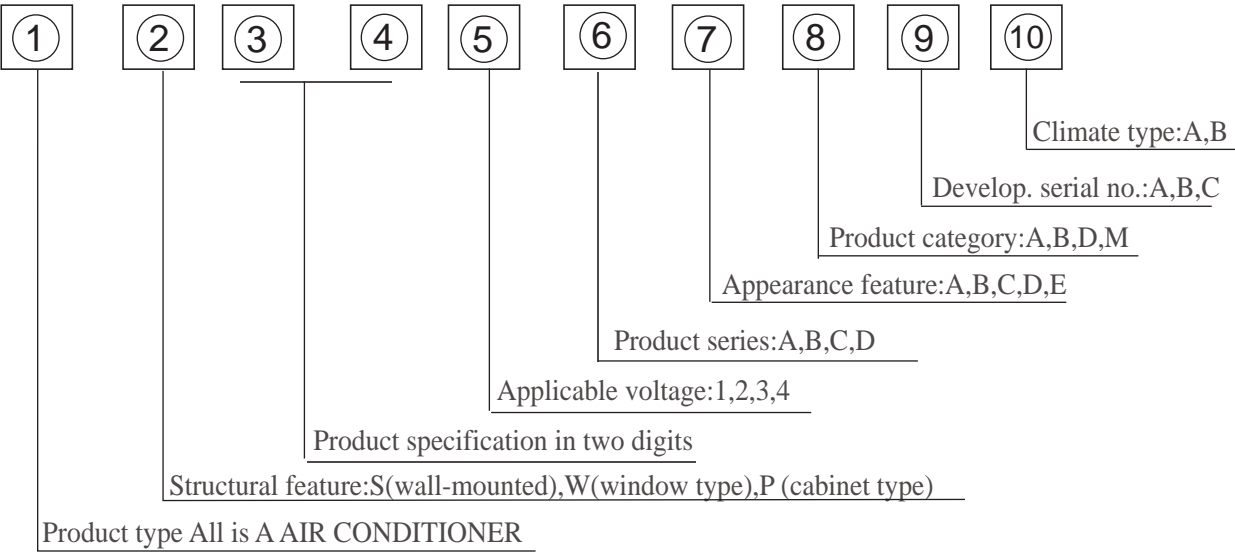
① ② ③ ④ ⑤ ⑥ ⑦ ⑧ ⑨ ⑩

Climate type:A,B

Develop. serial no.:A,B,C

Product category:A,B,D,M

Appearance feature:A,B,C,D,E

Product series:A,B,C,D

Applicable voltage:1,2,3,4

Product specification in two digits

Structural feature:S(wall-mounted),W(window type),P (cabinet type)

Product type All is A AIR CONDITIONER